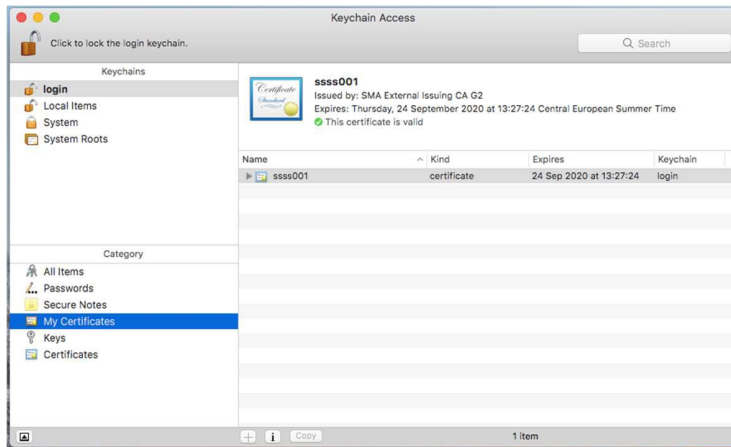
Keychain Access

Click to lock the login keychain.

Search

Keychains
login
Local Items
System
System Roots

Certificate Standard

ssss001
Issued by: SMA External Issuing CA G2
Expires: Thursday, 24 September 2020 at 13:27:24 Central European Summer Time
This certificate is valid

| Name | Kind | Expires | Keychain |
|---|---|---|---|
| ssss001 | certificate | 24 Sep 2020 at 13:27:24 | login |

Category
All Items
Passwords
Secure Notes
My Certificates
Keys
Certificates

+ i Copy

1 item